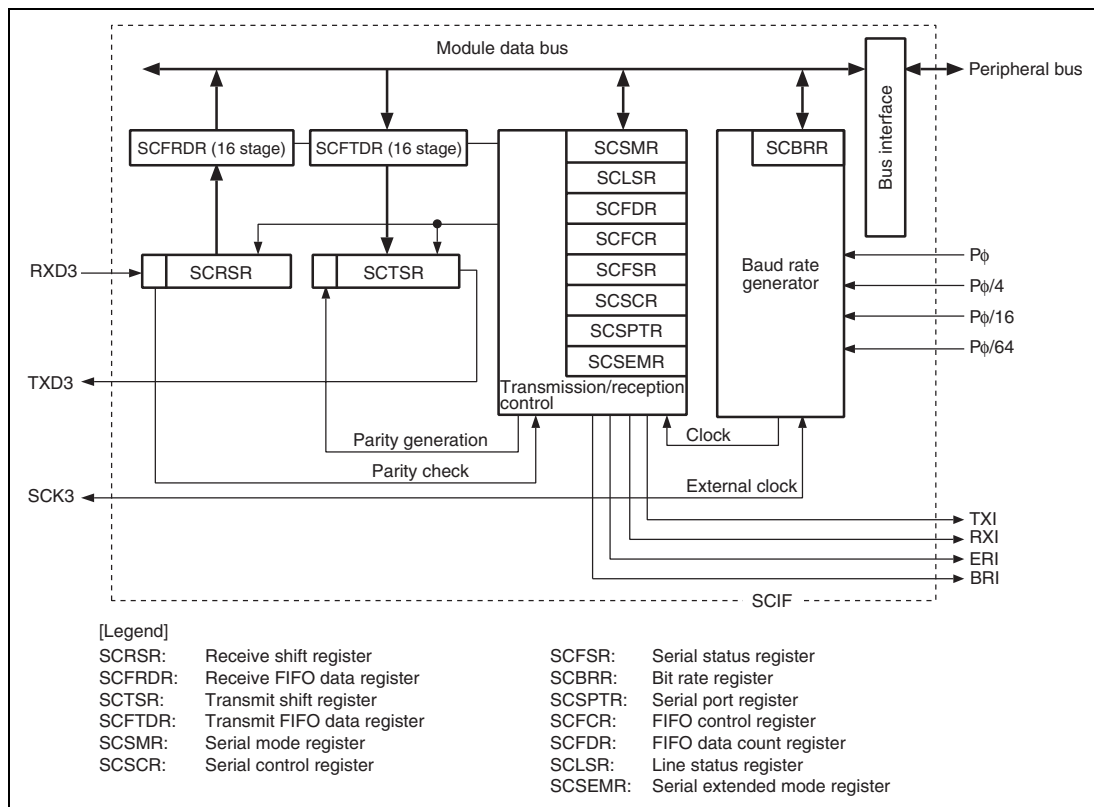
Module data bus

Peripheral bus

Bus interface

SCFRDR (16 stage)

SCFTDR (16 stage)

SCSMR

SCLSR

SCFDR

SCFCR

SCFSR

SCSCR

SCSPTR

SCSEMR

SCBRR

Baud rate generator

RXD3

SCRSR

SCTSR

$P\phi$

$P\phi/4$

$P\phi/16$

$P\phi/64$

TXD3

Transmission/reception control

Parity generation

Clock

Parity check

SCK3

External clock

TXI

RXI

ERI

BRI

SCIF

[Legend]

SCRSR: Receive shift register
SCFRDR: Receive FIFO data register
SCTSR: Transmit shift register
SCFTDR: Transmit FIFO data register
SCSMR: Serial mode register
SCSCR: Serial control register

SCFSR: Serial status register
SCBRR: Bit rate register
SCSPTR: Serial port register
SCFCR: FIFO control register
SCFDR: FIFO data count register
SCLSR: Line status register
SCSEMR: Serial extended mode register